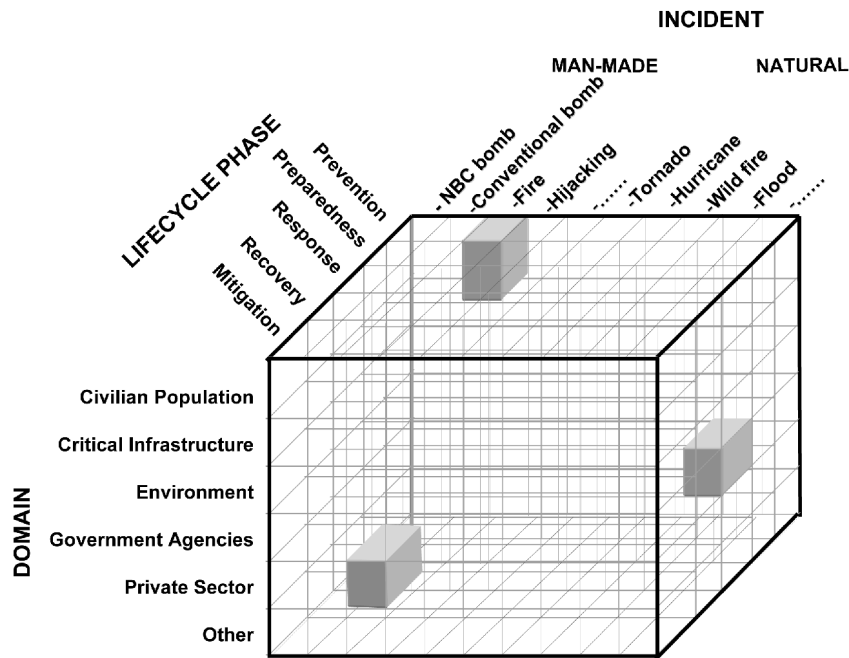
INCIDENT

MAN-MADE

NATURAL

LIFECYCLE PHASE

Prevention

Preparedness

Response

Recovery

Mitigation

- NBC bomb

-Conventional bomb

-Fire

-Hijacking

-……

-Tornado

-Hurricane

-Wild fire

-Flood

-……

DOMAIN

Civilian Population

Critical Infrastructure

Environment

Government Agencies

Private Sector

Other